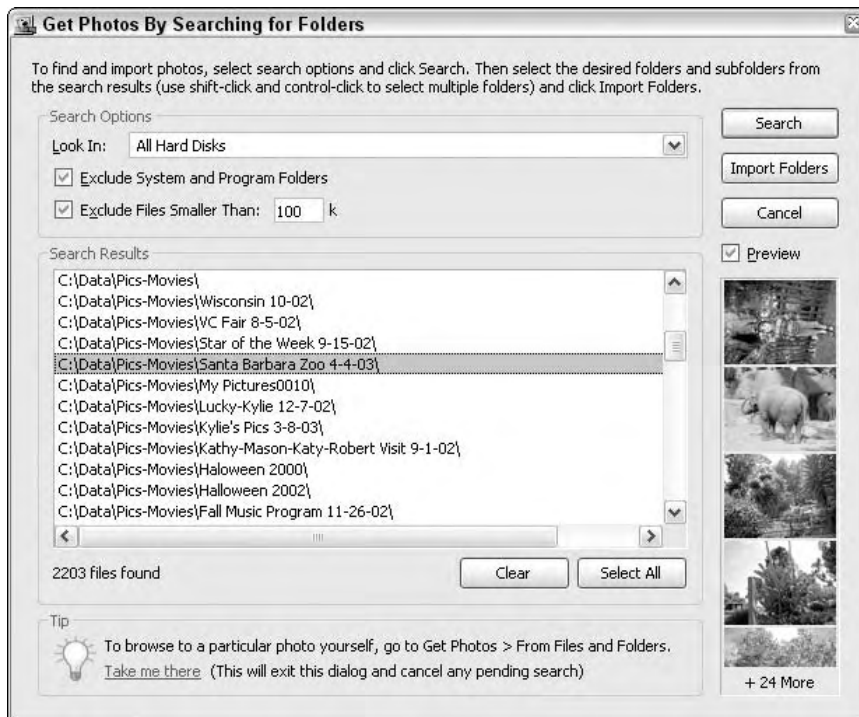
Get Photos By Searching for Folders

To find and import photos, select search options and click Search. Then select the desired folders and subfolders from the search results (use shift-click and control-click to select multiple folders) and click Import Folders.

Search Options

Look In: All Hard Disks

Exclude System and Program Folders

Exclude Files Smaller Than: 100 k

Search

Import Folders

Cancel

Preview

Search Results

C:\Data\Pics-Movies\
C:\Data\Pics-Movies\Wisconsin 10-02\
C:\Data\Pics-Movies\VC Fair 8-5-02\
C:\Data\Pics-Movies\Star of the Week 9-15-02\
C:\Data\Pics-Movies\Santa Barbara Zoo 4-4-03\
C:\Data\Pics-Movies\My Pictures0010\
C:\Data\Pics-Movies\Lucky-Kylie 12-7-02\
C:\Data\Pics-Movies\Kylie's Pics 3-8-03\
C:\Data\Pics-Movies\Kathy-Mason-Katy-Robert Visit 9-1-02\
C:\Data\Pics-Movies\Haloween 2000\
C:\Data\Pics-Movies\Halloween 2002\
C:\Data\Pics-Movies\Fall Music Program 11-26-02\

2203 files found

Clear

Select All

Tip

To browse to a particular photo yourself, go to Get Photos > From Files and Folders.
Take me there (This will exit this dialog and cancel any pending search)

+ 24 More